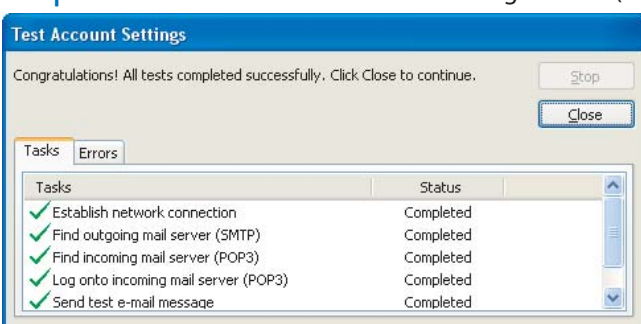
Test Account Settings

Congratulations! All tests completed successfully. Click Close to continue.

Stop

Close

Tasks Errors

| Tasks | Status |
|---|---|
| Establish network connection | Completed |
| Find outgoing mail server (SMTP) | Completed |
| Find incoming mail server (POP3) | Completed |
| Log onto incoming mail server (POP3) | Completed |
| Send test e-mail message | Completed |